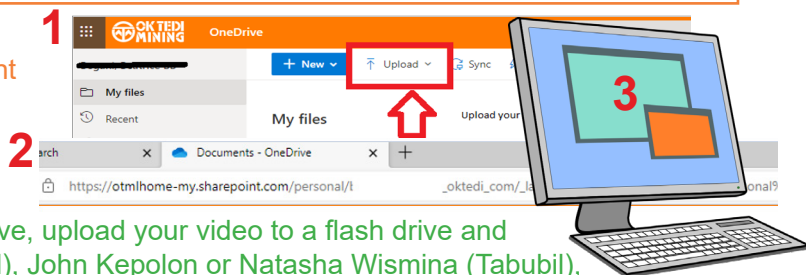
1

OK TEDI MINING OneDrive

nt

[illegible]

+ New

Upload

Sync

My files

Recent

My files

Upload your

3

2

arch ×

Documents - OneDrive ×

+

https://otmlhome-my.sharepoint.com/personal/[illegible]

_oktedi_com/_la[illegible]

onal9

ve, upload your video to a flash drive and

l), John Kepolon or Natasha Wismina (Tabubil),